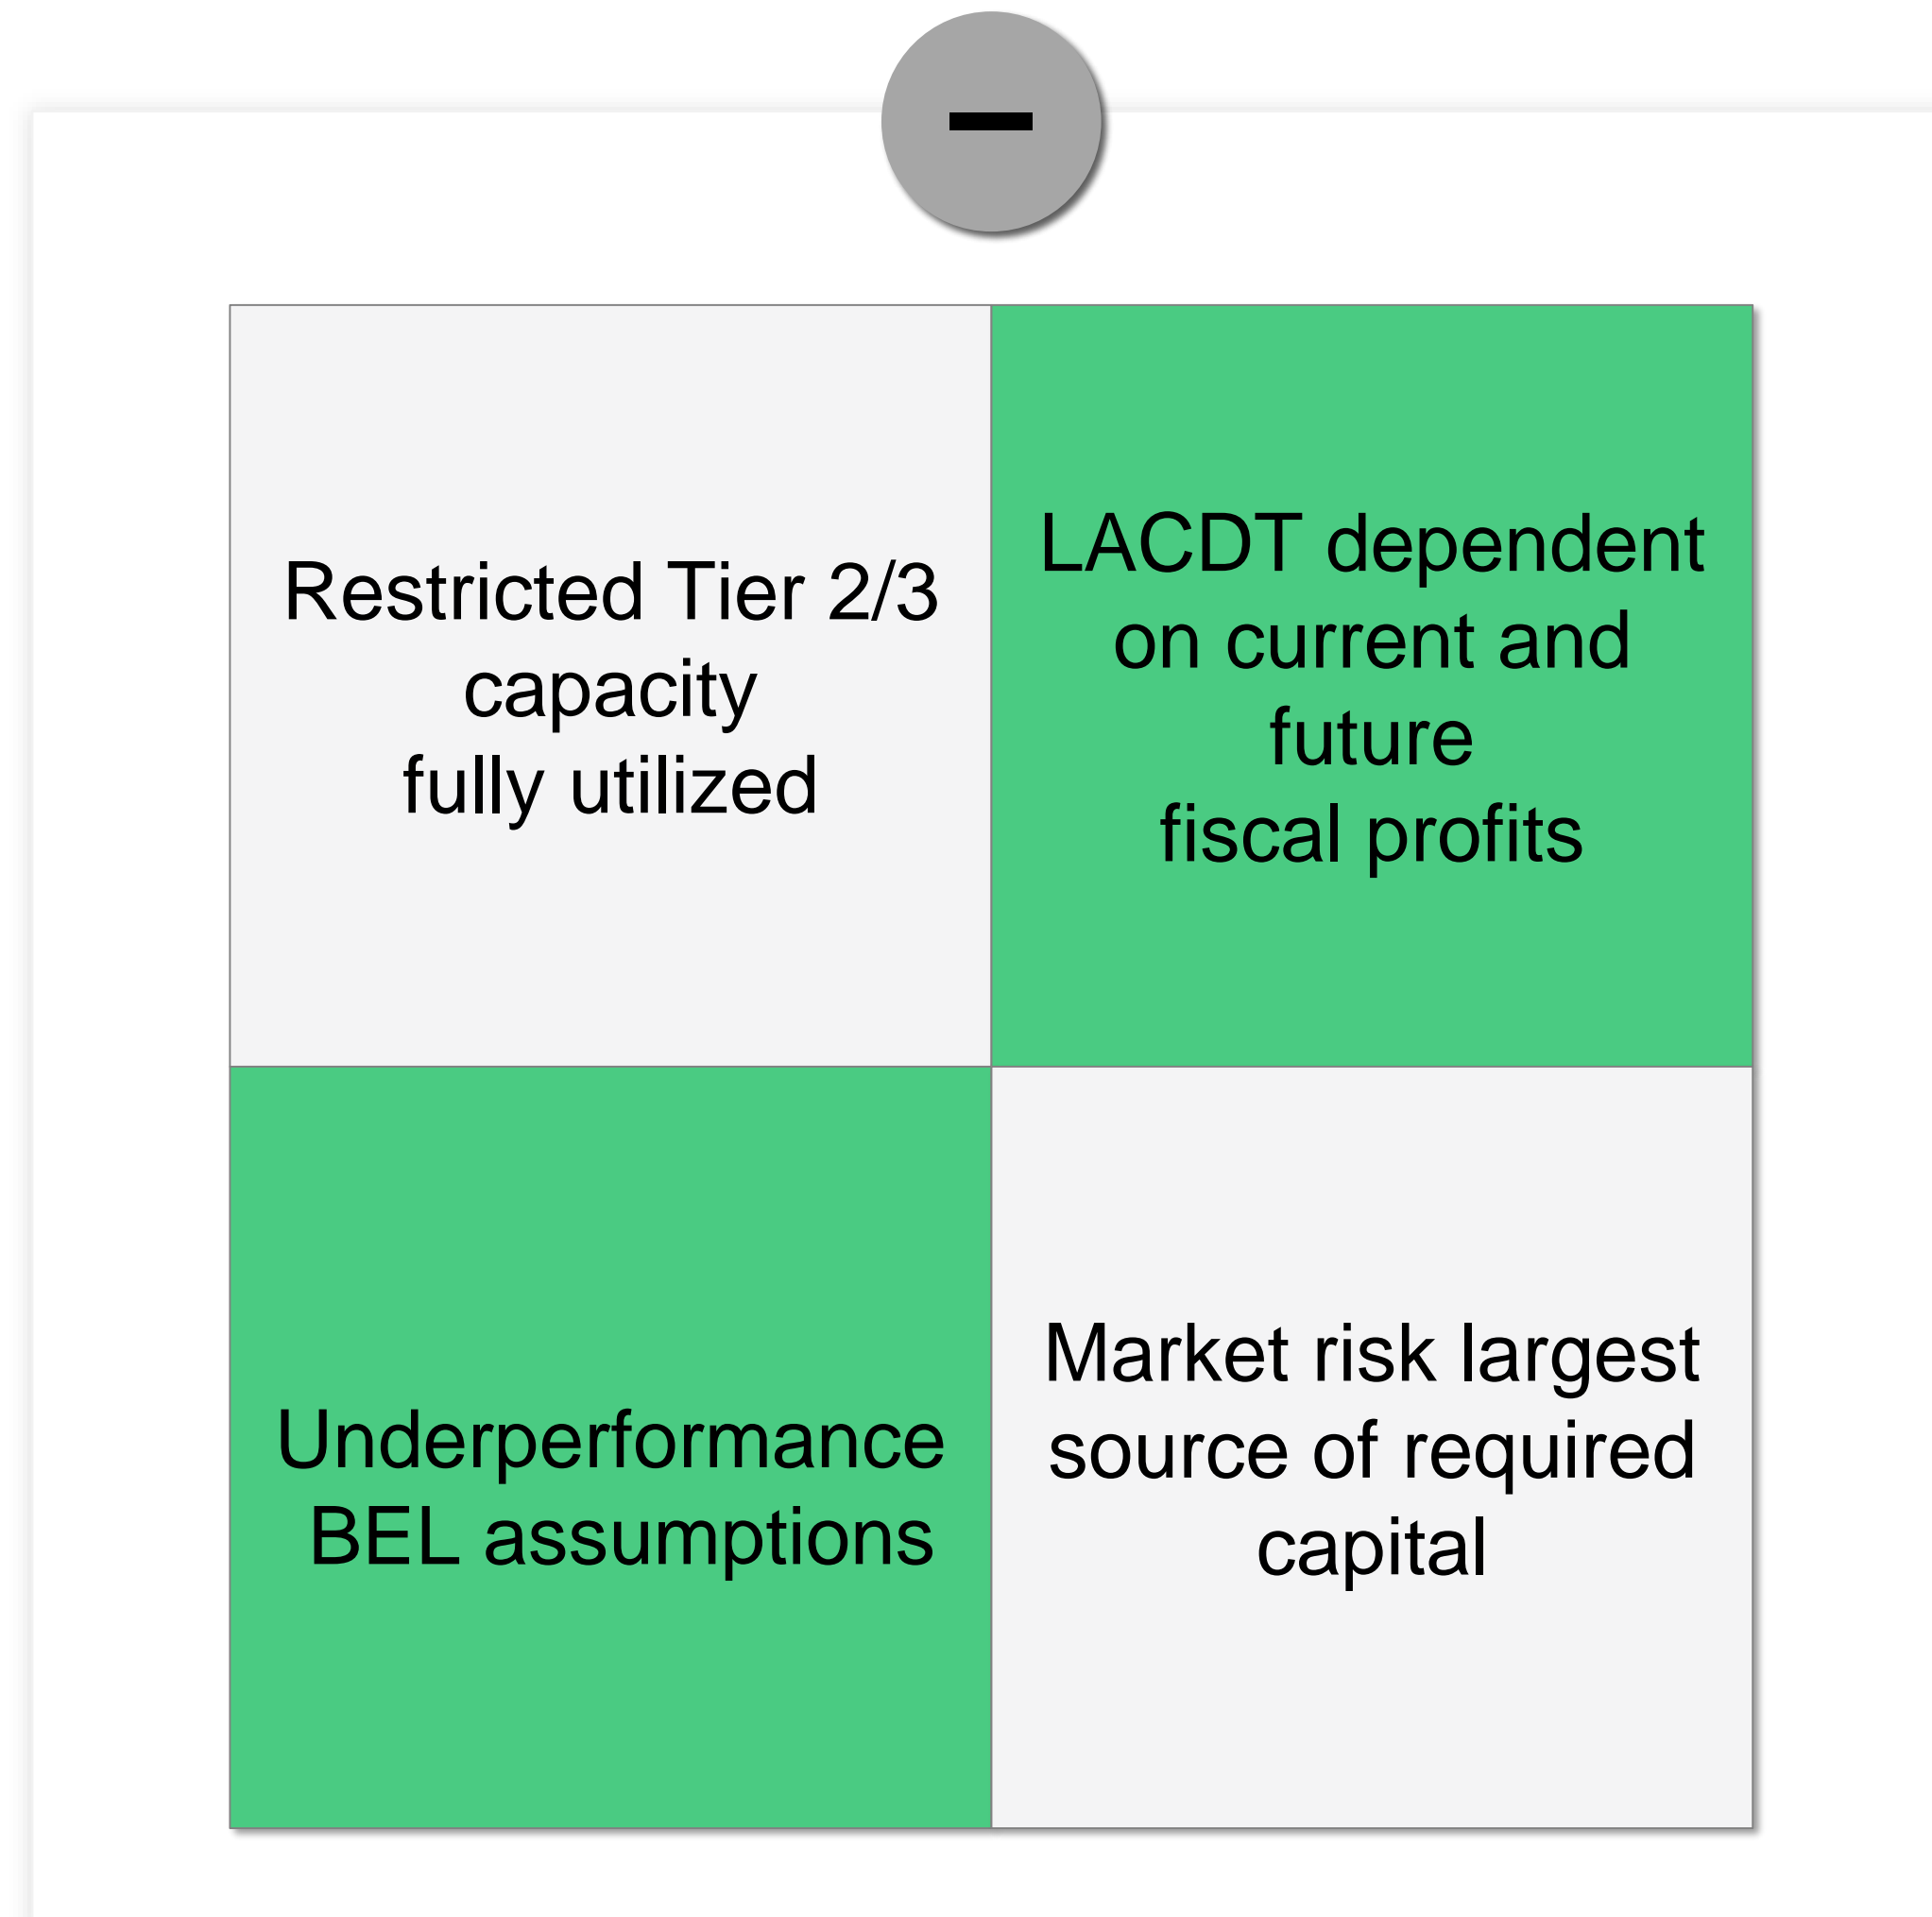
−

| Restricted Tier 2/3 capacity fully utilized | LACDT dependent on current and future fiscal profits |
|---|---|
| Underperformance BEL assumptions | Market risk largest source of required capital |